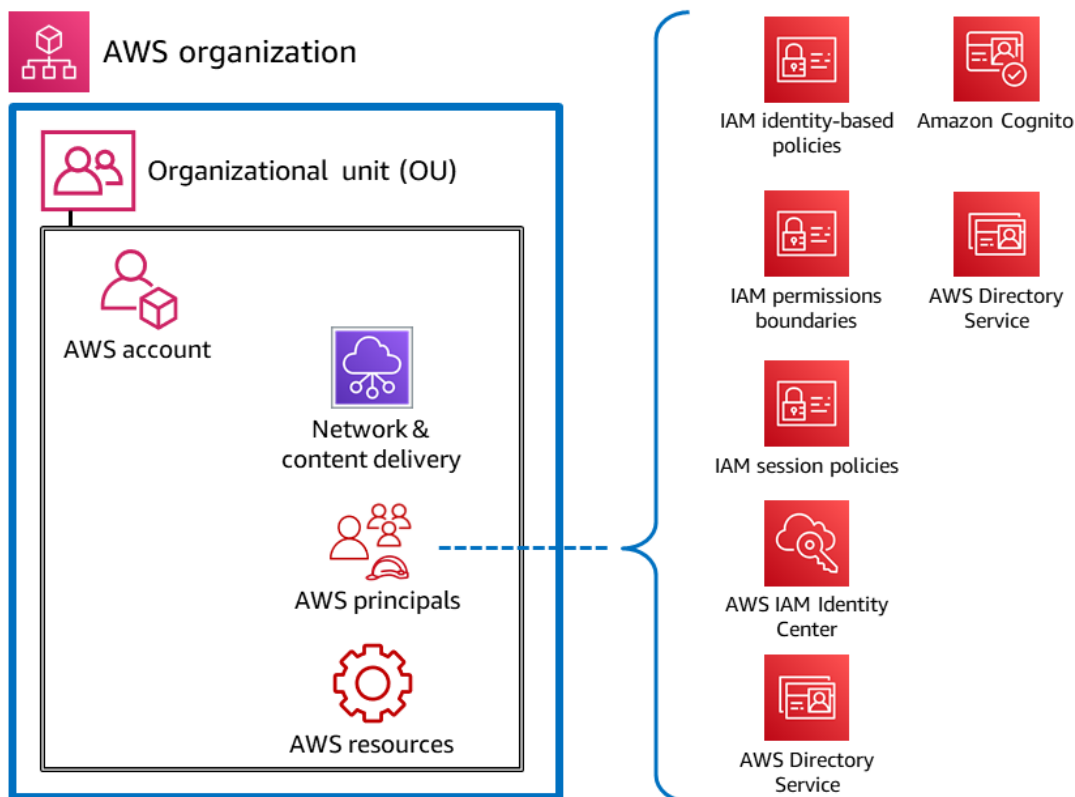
AWS organization

Organizational unit (OU)

AWS account

Network & content delivery

AWS principals

AWS resources

IAM identity-based policies

Amazon Cognito

IAM permissions boundaries

AWS Directory Service

IAM session policies

AWS IAM Identity Center

AWS Directory Service